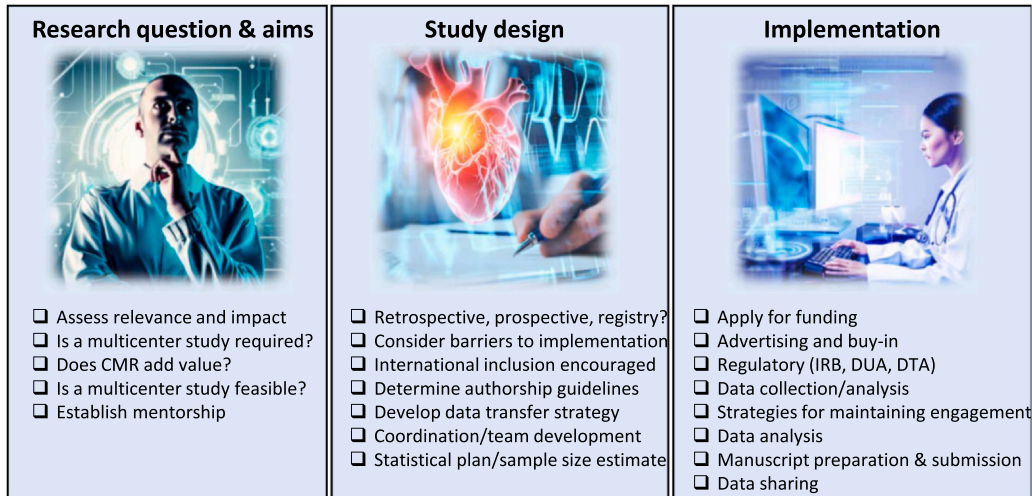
Research question & aims

❑ Assess relevance and impact
❑ Is a multicenter study required?
❑ Does CMR add value?
❑ Is a multicenter study feasible?
❑ Establish mentorship

Study design

❑ Retrospective, prospective, registry?
❑ Consider barriers to implementation
❑ International inclusion encouraged
❑ Determine authorship guidelines
❑ Develop data transfer strategy
❑ Coordination/team development
❑ Statistical plan/sample size estimate

Implementation

❑ Apply for funding
❑ Advertising and buy-in
❑ Regulatory (IRB, DUA, DTA)
❑ Data collection/analysis
❑ Strategies for maintaining engagement
❑ Data analysis
❑ Manuscript preparation & submission
❑ Data sharing